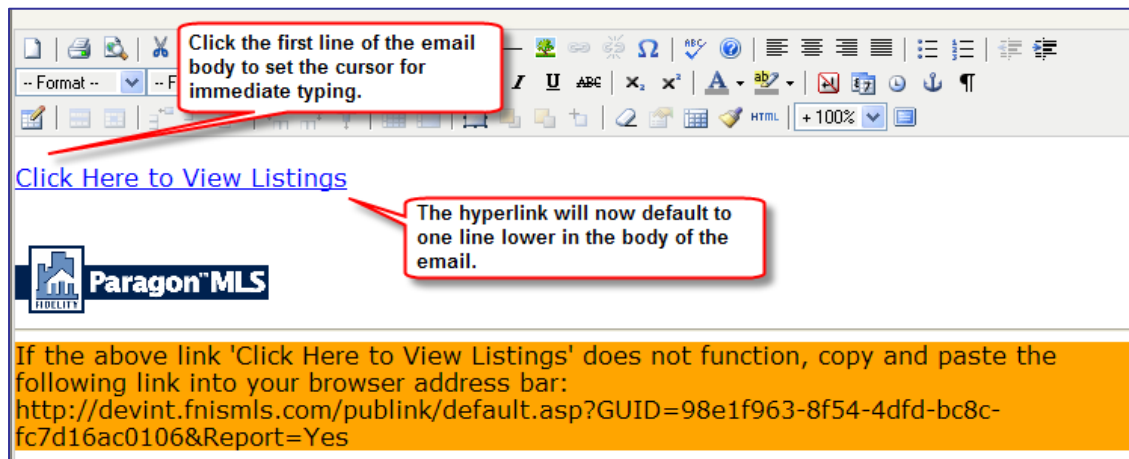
Click the first line of the email body to set the cursor for immediate typing.

-- Format -- -- F

I U ABC $x_2$ $x^2$ A ab ¶

+100%

Click Here to View Listings

The hyperlink will now default to one line lower in the body of the email.

FIDELITY Paragon™MLS

If the above link 'Click Here to View Listings' does not function, copy and paste the following link into your browser address bar: http://devint.fnismls.com/publink/default.asp?GUID=98e1f963-8f54-4dfd-bc8c-fc7d16ac0106&Report=Yes